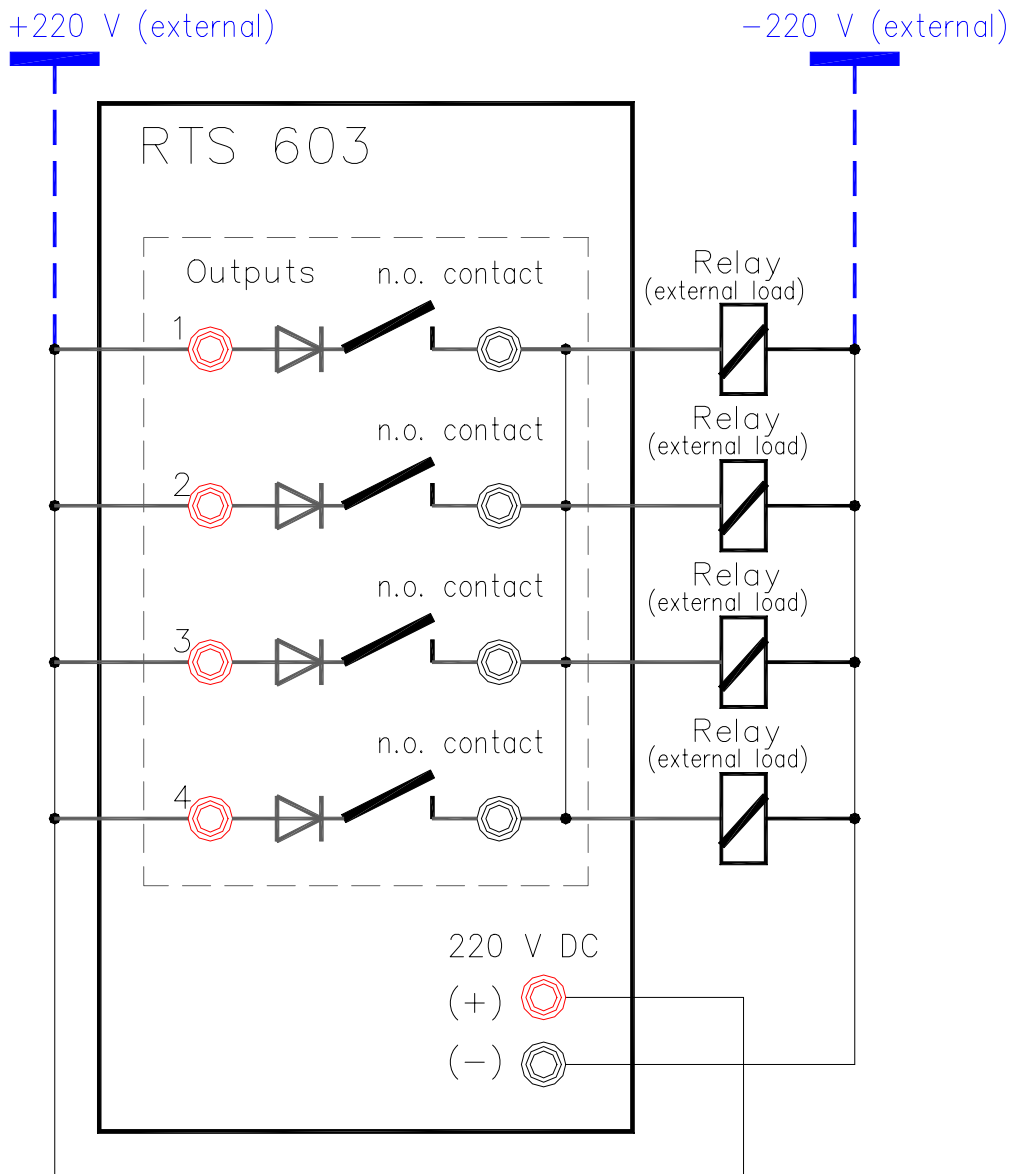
+220 V (external)

−220 V (external)

RTS 603

Outputs

n.o. contact

Relay
(external load)

1

n.o. contact

Relay
(external load)

2

n.o. contact

Relay
(external load)

3

n.o. contact

Relay
(external load)

4

220 V DC

(+)

(−)